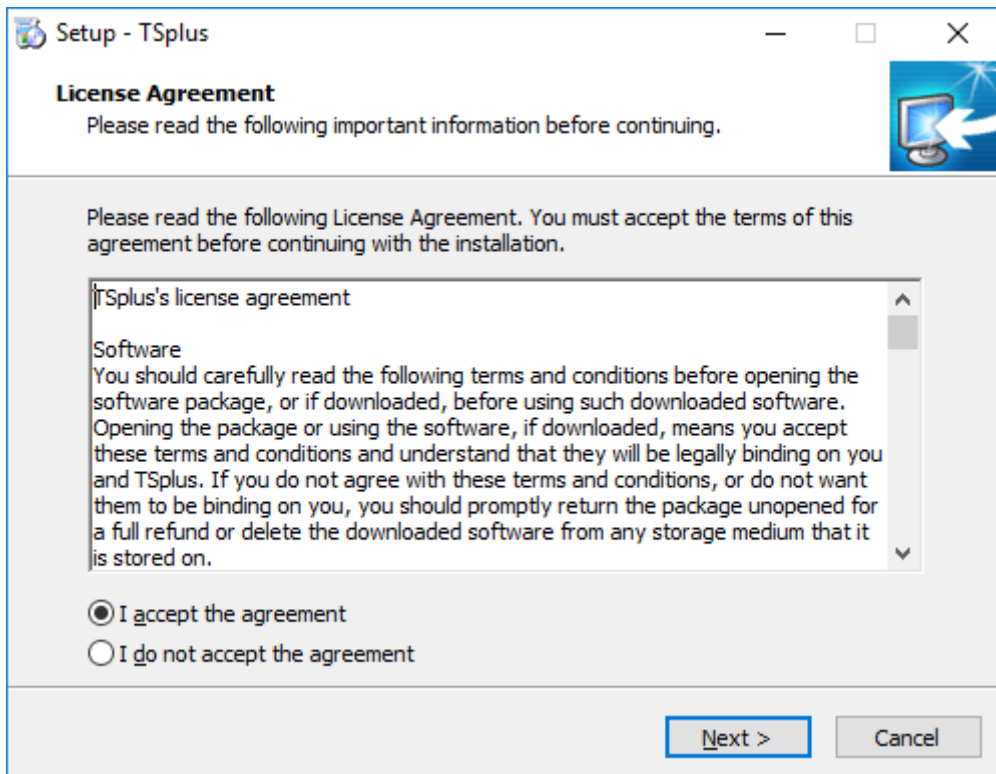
Setup - TSplus

License Agreement
Please read the following important information before continuing.

Please read the following License Agreement. You must accept the terms of this agreement before continuing with the installation.

TSplus's license agreement

Software
You should carefully read the following terms and conditions before opening the software package, or if downloaded, before using such downloaded software. Opening the package or using the software, if downloaded, means you accept these terms and conditions and understand that they will be legally binding on you and TSplus. If you do not agree with these terms and conditions, or do not want them to be binding on you, you should promptly return the package unopened for a full refund or delete the downloaded software from any storage medium that it is stored on.

I accept the agreement
I do not accept the agreement

Next >
Cancel